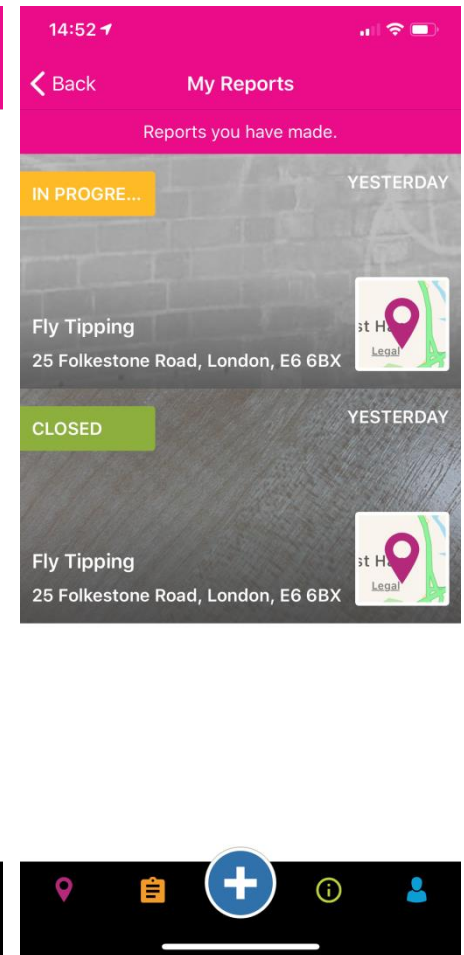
14:52

Back
My Reports

Reports you have made.

IN PROGRE...
YESTERDAY

st H
Legal

Fly Tipping
25 Folkestone Road, London, E6 6BX

CLOSED
YESTERDAY

st H
Legal

Fly Tipping
25 Folkestone Road, London, E6 6BX